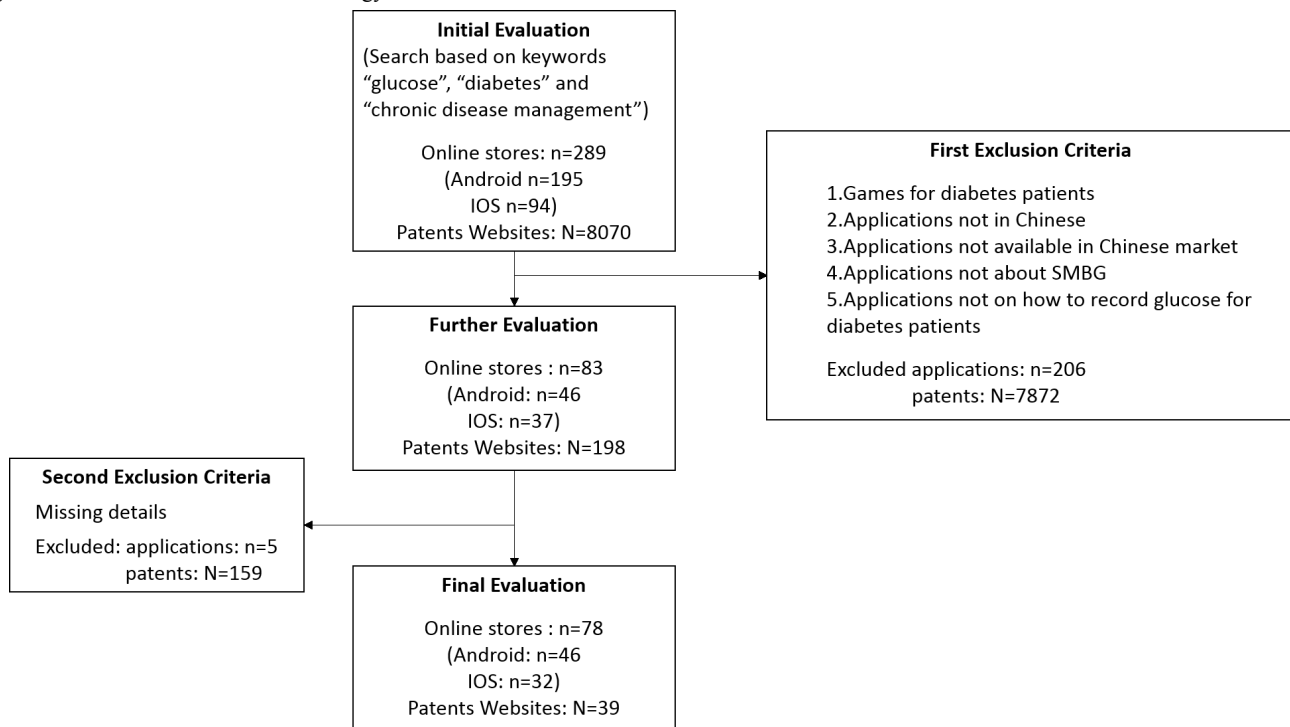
Initial Evaluation
(Search based on keywords "glucose", "diabetes" and "chronic disease management")

Online stores: n=289
(Android n=195
IOS n=94)
Patents Websites: N=8070

First Exclusion Criteria

1.Games for diabetes patients
2.Applications not in Chinese
3.Applications not available in Chinese market
4.Applications not about SMBG
5.Applications not on how to record glucose for diabetes patients

Excluded applications: n=206
patents: N=7872

Further Evaluation

Online stores : n=83
(Android: n=46
IOS: n=37)
Patents Websites: N=198

Second Exclusion Criteria

Missing details

Excluded: applications: n=5
patents: N=159

Final Evaluation

Online stores : n=78
(Android: n=46
IOS: n=32)
Patents Websites: N=39